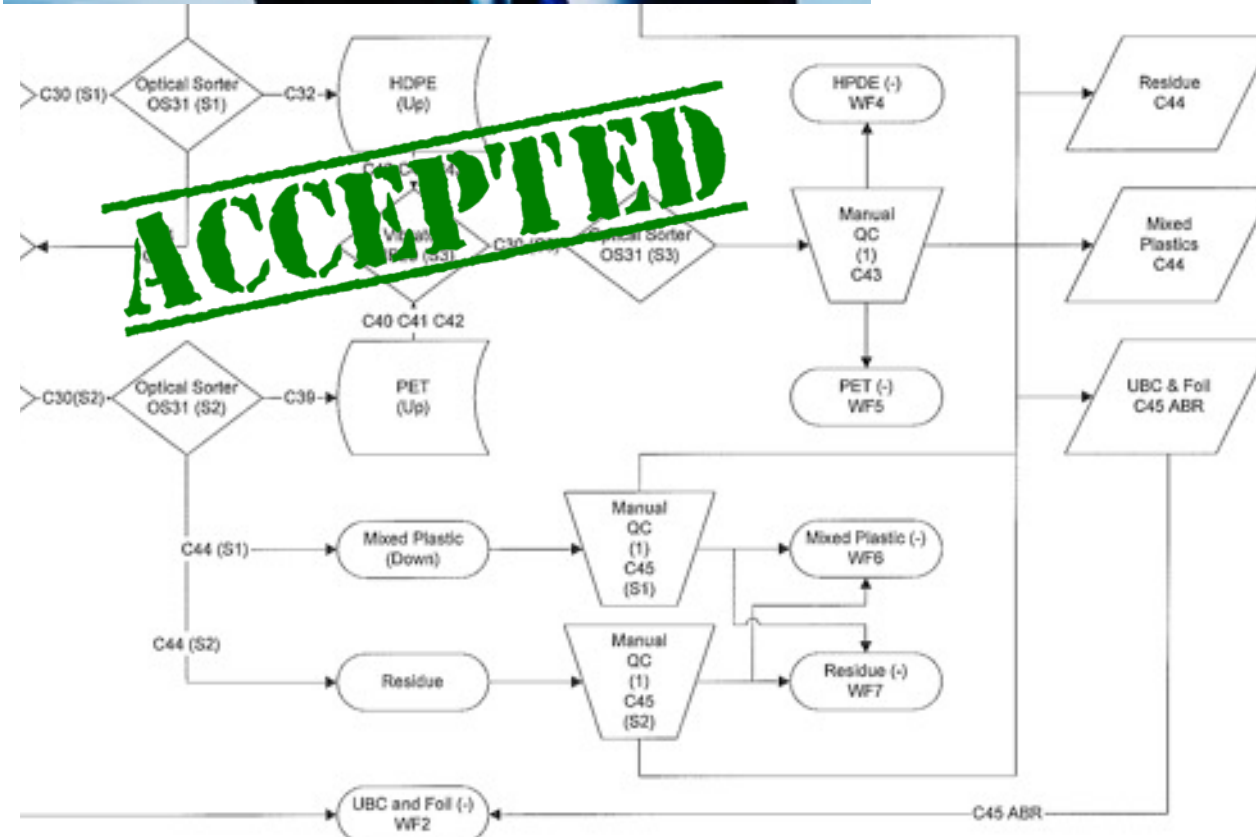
ACCEPTED

C30 (S1)

Optical Sorter OS31 (S1)

C32

HDPE (Up)

HPDE (-) WF4

Residue C44

C42 C4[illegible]

Vibrat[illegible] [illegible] (S3)

C30 (S3)

Optical Sorter OS31 (S3)

Manual QC (1) C43

Mixed Plastics C44

C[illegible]

C40 C41 C42

C30(S2)

Optical Sorter OS31 (S2)

C39

PET (Up)

PET (-) WF5

UBC & Foil C45 ABR

C44 (S1)

Mixed Plastic (Down)

Manual QC (1) C45 (S1)

Mixed Plastic (-) WF6

C44 (S2)

Residue

Manual QC (1) C45 (S2)

Residue (-) WF7

UBC and Foil (-) WF2

C45 ABR